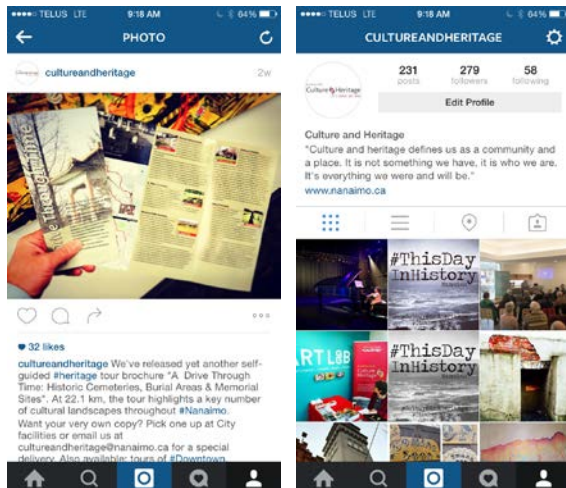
●●●●○ TELUS LTE 9:18 AM 64%

PHOTO

cultureandheritage 2w

♥ 32 likes

cultureandheritage We've released yet another self-guided #heritage tour brochure "A Drive Through Time: Historic Cemeteries, Burial Areas & Memorial Sites". At 22.1 km, the tour highlights a key number of cultural landscapes throughout #Nanaimo. Want your very own copy? Pick one up at City facilities or email us at cultureandheritage@nanaimo.ca for a special delivery. Also available: tours of #Downtown

●●●●○ TELUS LTE 9:18 AM 64%

CULTUREANDHERITAGE

Culture & Heritage

231 posts

279 followers

58 following

Edit Profile

Culture and Heritage
"Culture and heritage defines us as a community and a place. It is not something we have, it is who we are. It's everything we were and will be."
www.nanaimo.ca

#ThisDay InHistory

ART LAB

#ThisDay InHistory